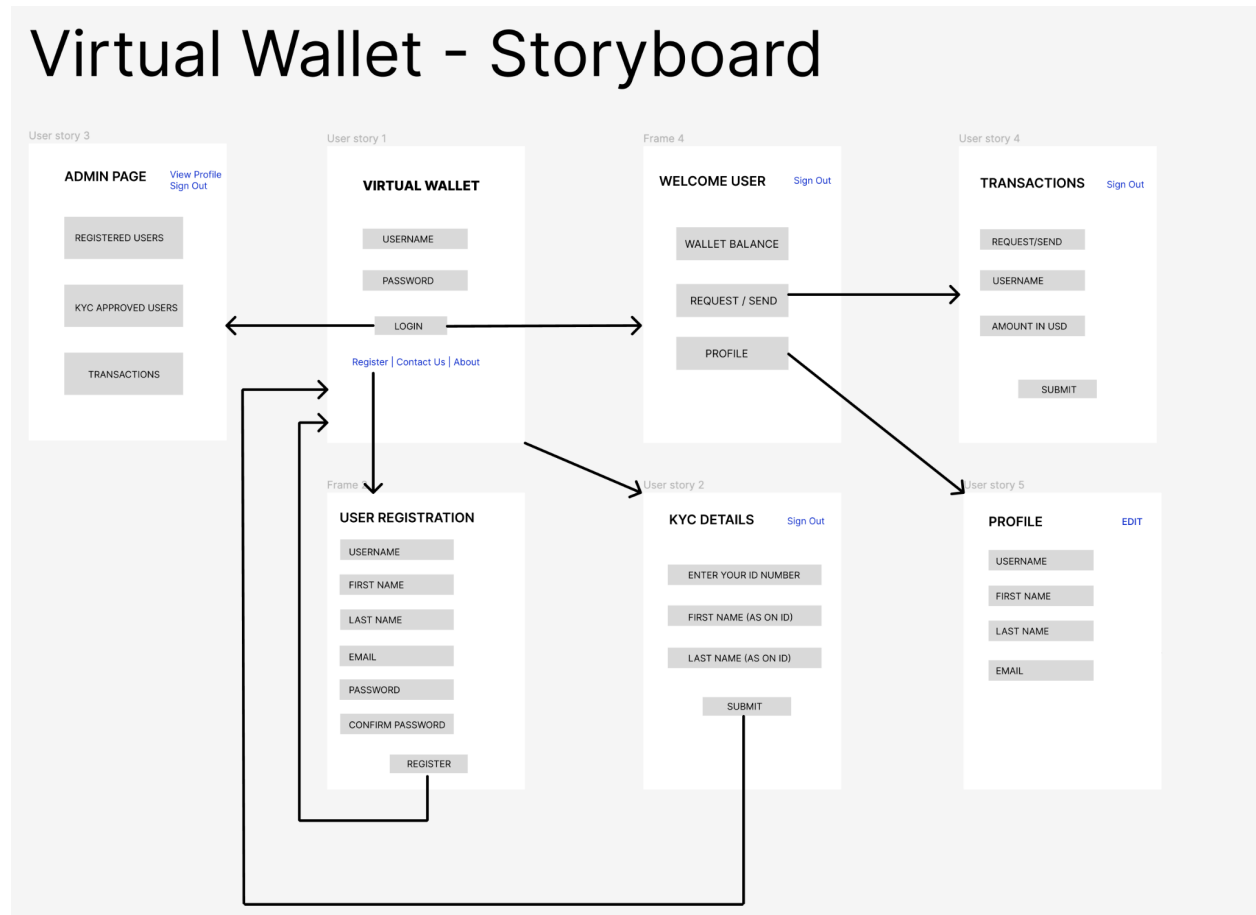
Virtual Wallet - Storyboard

User story 3

ADMIN PAGE

View Profile
Sign Out

REGISTERED USERS

KYC APPROVED USERS

TRANSACTIONS

User story 1

VIRTUAL WALLET

USERNAME

PASSWORD

LOGIN

Register | Contact Us | About

Frame 4

WELCOME USER

Sign Out

WALLET BALANCE

REQUEST / SEND

PROFILE

User story 4

TRANSACTIONS

Sign Out

REQUEST/SEND

USERNAME

AMOUNT IN USD

SUBMIT

Frame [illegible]

USER REGISTRATION

USERNAME

FIRST NAME

LAST NAME

EMAIL

PASSWORD

CONFIRM PASSWORD

REGISTER

User story 2

KYC DETAILS

Sign Out

ENTER YOUR ID NUMBER

FIRST NAME (AS ON ID)

LAST NAME (AS ON ID)

SUBMIT

User story 5

PROFILE

EDIT

USERNAME

FIRST NAME

LAST NAME

EMAIL